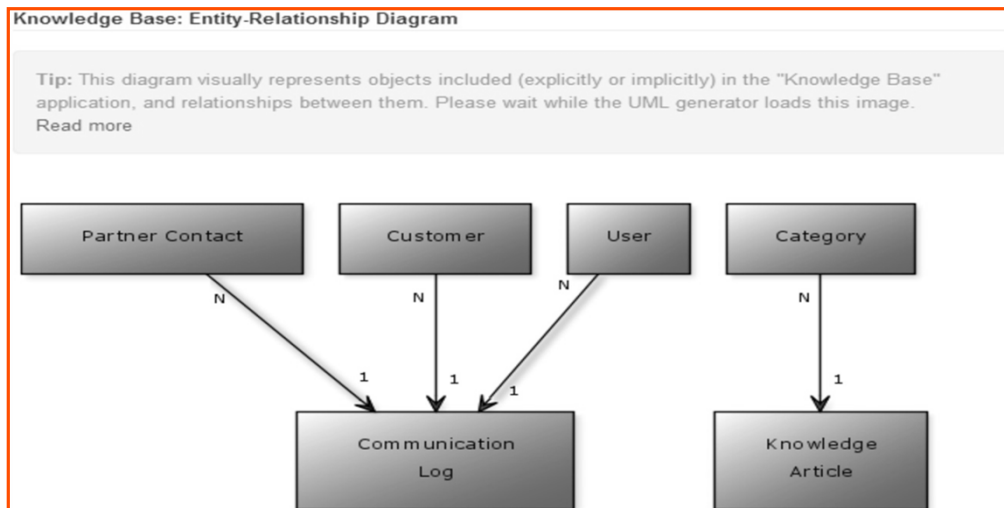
Knowledge Base: Entity-Relationship Diagram

Tip: This diagram visually represents objects included (explicitly or implicitly) in the "Knowledge Base" application, and relationships between them. Please wait while the UML generator loads this image. Read more

Partner Contact

Customer

User

Category

N

N

N

N

1

1

1

1

Communication Log

Knowledge Article